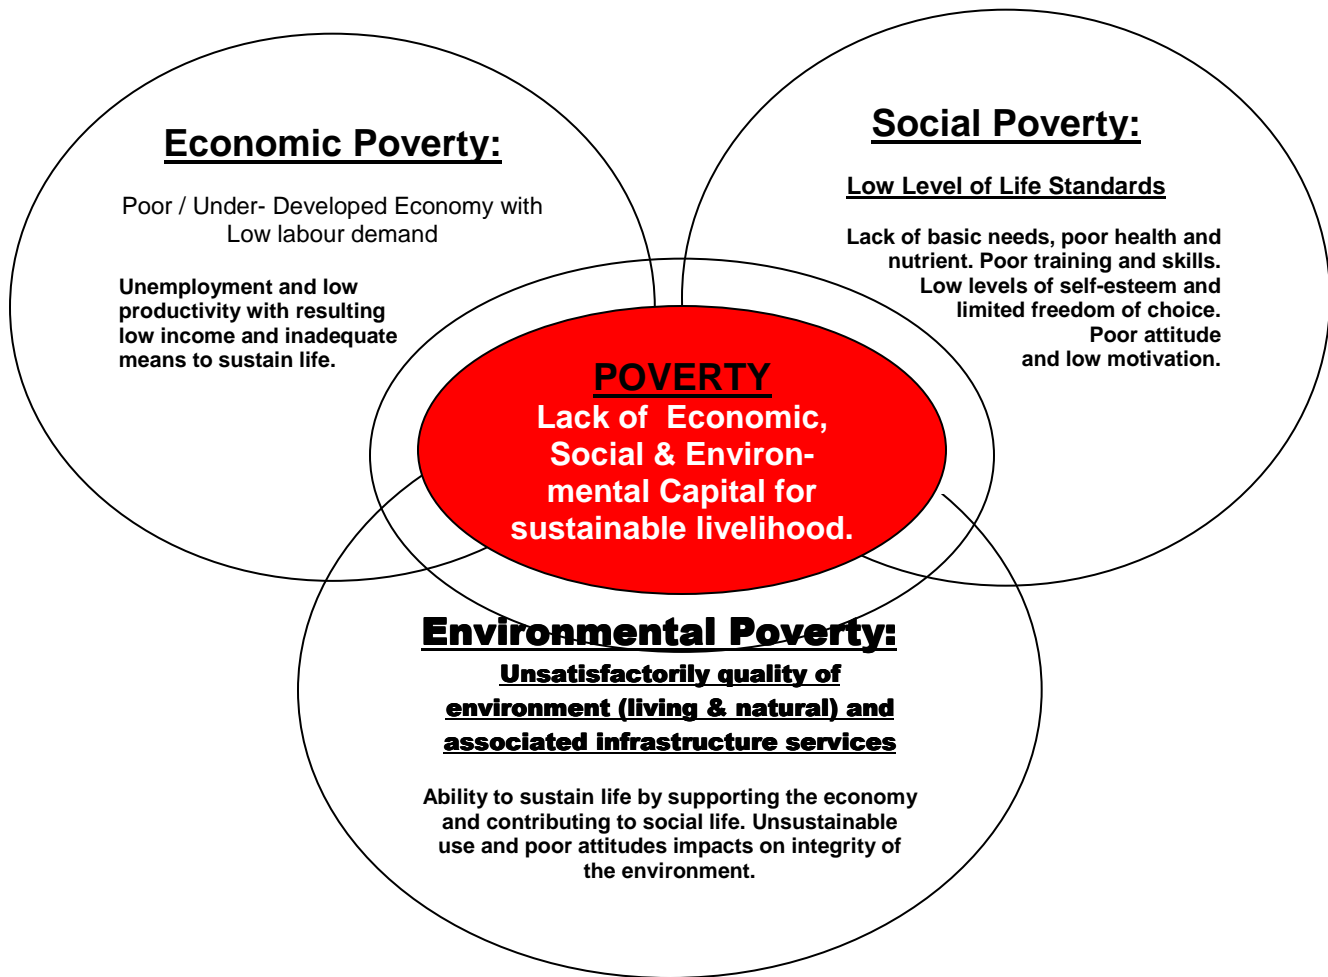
Economic Poverty:

Poor / Under- Developed Economy with Low labour demand

Unemployment and low productivity with resulting low income and inadequate means to sustain life.

Social Poverty:

Low Level of Life Standards

Lack of basic needs, poor health and nutrient. Poor training and skills. Low levels of self-esteem and limited freedom of choice. Poor attitude and low motivation.

POVERTY
Lack of Economic, Social & Environmental Capital for sustainable livelihood.

Environmental Poverty:

Unsatisfactorily quality of environment (living & natural) and associated infrastructure services

Ability to sustain life by supporting the economy and contributing to social life. Unsustainable use and poor attitudes impacts on integrity of the environment.